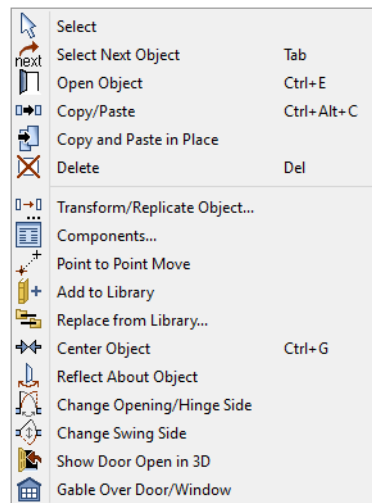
Select
next Select Next Object Tab
Open Object Ctrl+E
Copy/Paste Ctrl+Alt+C
Copy and Paste in Place
Delete Del
Transform/Replicate Object...
Components...
Point to Point Move
Add to Library
Replace from Library...
Center Object Ctrl+G
Reflect About Object
Change Opening/Hinge Side
Change Swing Side
Show Door Open in 3D
Gable Over Door/Window